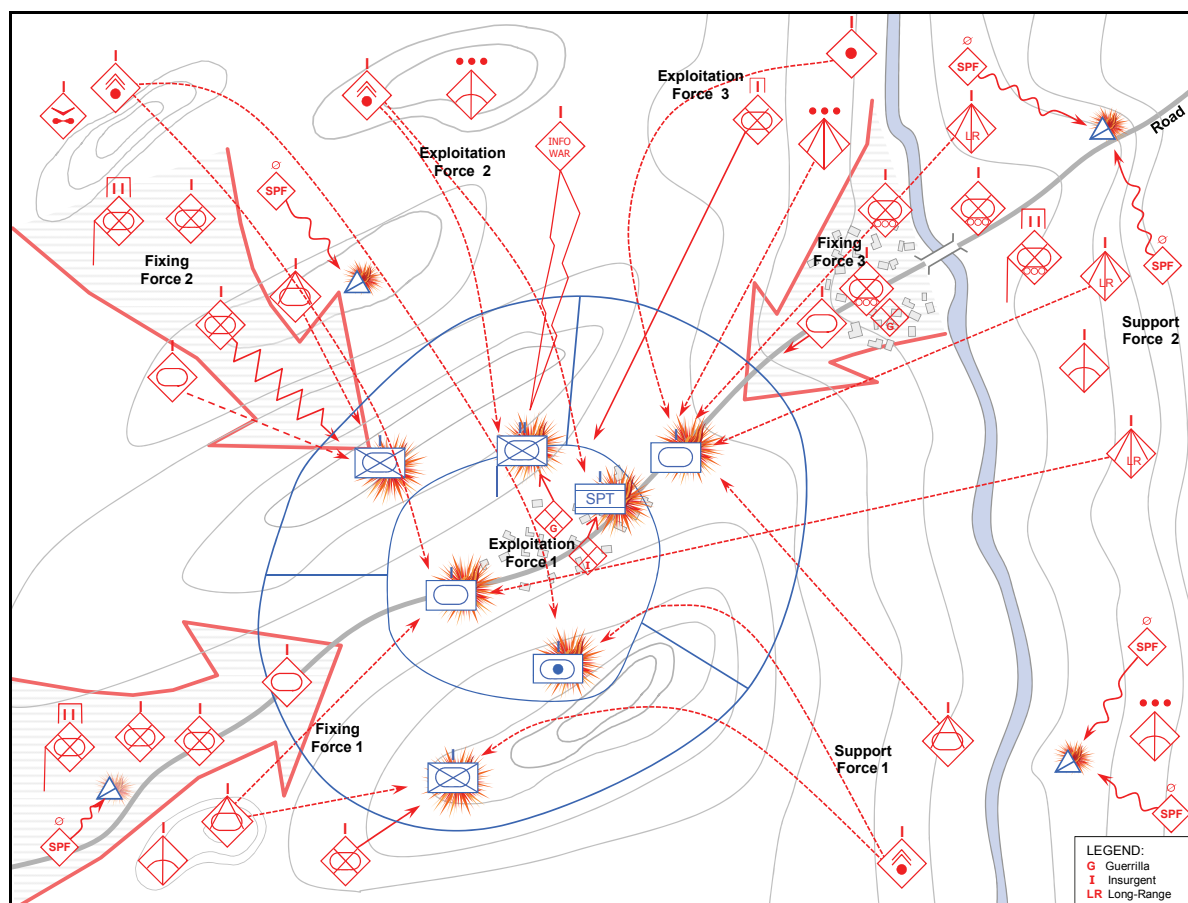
Exploitation Force 3

Road

SPF

SPF

LR

INFO WAR

Exploitation Force 2

SPF

Fixing Force 2

Fixing Force 3

SPF

LR

G

Support Force 2

LR

SPT

G

Exploitation Force 1

I

Fixing Force 1

Support Force 1

SPF

SPF

SPF

LEGEND:
G Guerrilla
I Insurgent
LR Long-Range